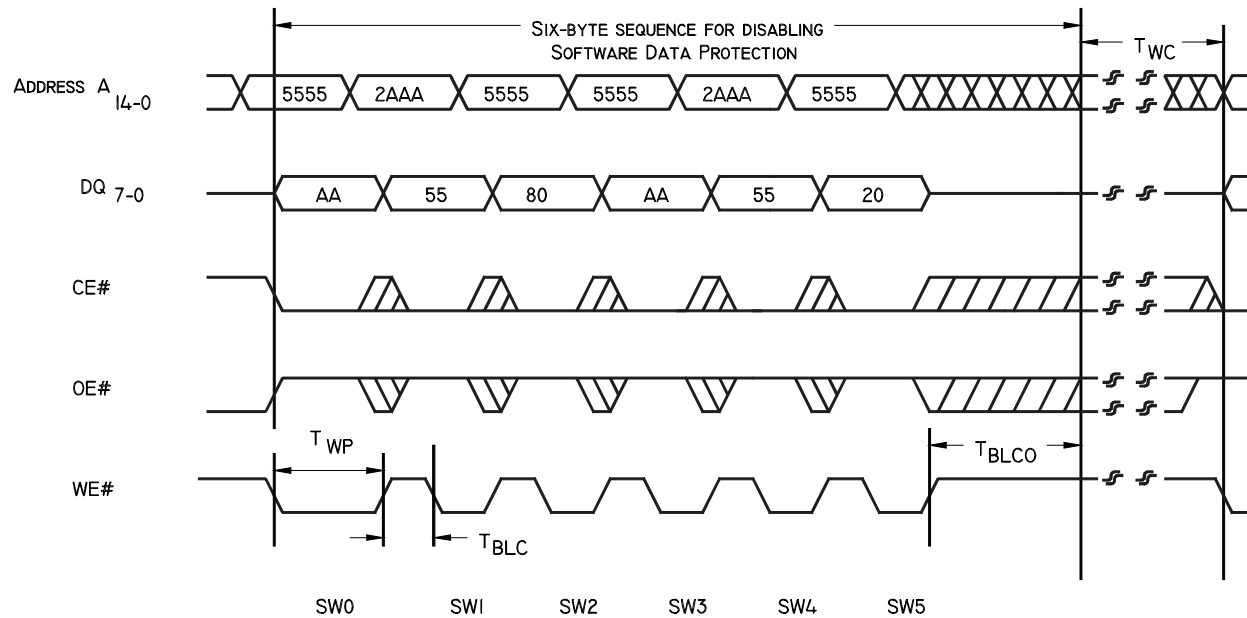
SIX-BYTE SEQUENCE FOR DISABLING SOFTWARE DATA PROTECTION

$T_{WC}$

ADDRESS $A_{14-0}$

5555 2AAA 5555 5555 2AAA 5555

$DQ_{7-0}$

AA 55 80 AA 55 20

CE#

OE#

$T_{WP}$

$T_{BLCO}$

WE#

$T_{BLC}$

SW0 SW1 SW2 SW3 SW4 SW5